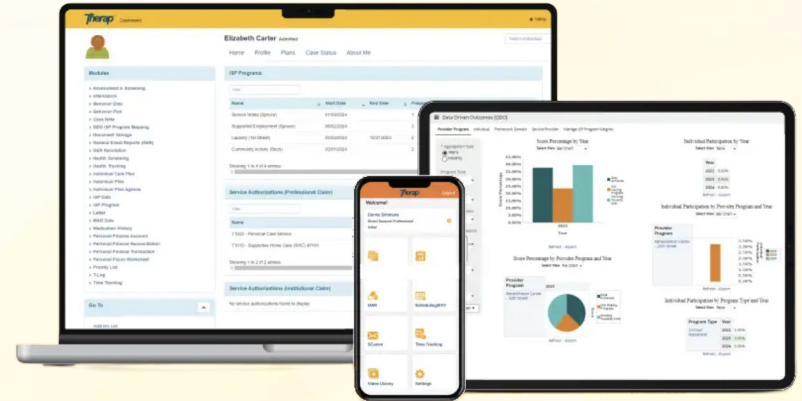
Therap

Elizabeth Carter

Home Profile Plans Case Status About Me

Modules

ISP Programs

Name Start Date End Date

Service Authorizations (Professional Claim)

Service Authorizations (Institutional Claim)

No service authorizations found to display

Go To

Therap

Welcome!

Data Driven Outcomes (DDO)

Score Percentage by Year

Individual Participation by Year

Individual Participation by Provider Program and Year

Score Percentage by Provider Program and Year

Individual Participation by Program Type and Year

Provider Program

Program Type

Year